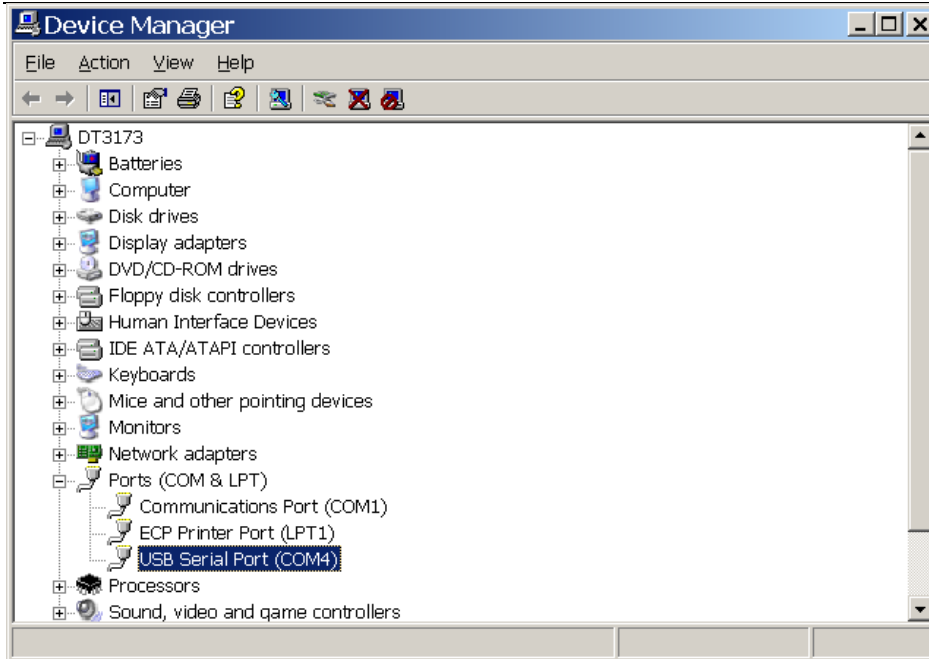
Device Manager

File Action View Help

DT3173
Batteries
Computer
Disk drives
Display adapters
DVD/CD-ROM drives
Floppy disk controllers
Human Interface Devices
IDE ATA/ATAPI controllers
Keyboards
Mice and other pointing devices
Monitors
Network adapters
Ports (COM & LPT)
Communications Port (COM1)
ECP Printer Port (LPT1)
USB Serial Port (COM4)
Processors
Sound, video and game controllers